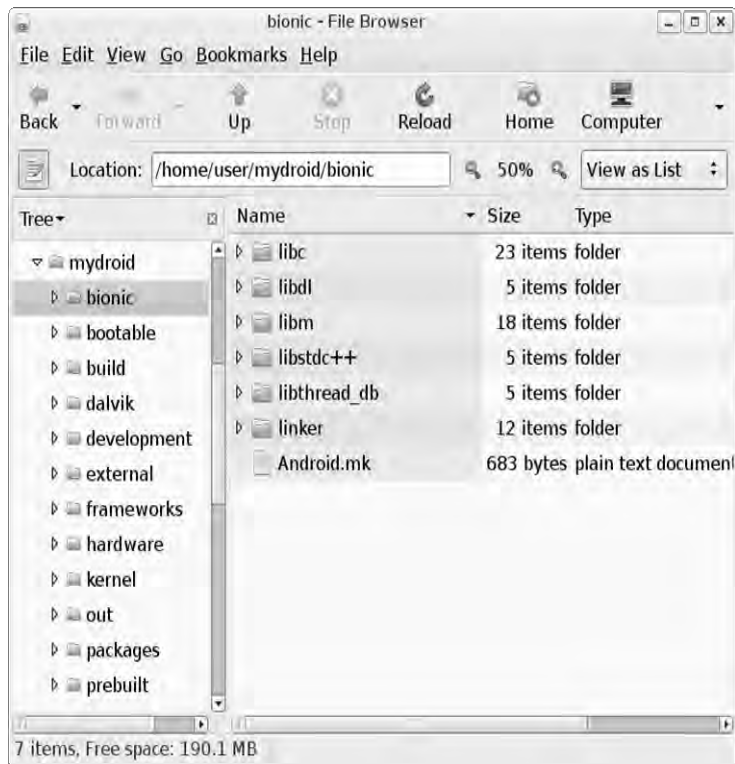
bionic - File Browser

File Edit View Go Bookmarks Help

Back Forward Up Stop Reload Home Computer

Location: /home/user/mydroid/bionic 50% View as List

Tree

mydroid
bionic
bootable
build
dalvik
development
external
frameworks
hardware
kernel
out
packages
prebuilt

| Name | Size | Type |
|---|---|---|
| libc | 23 items | folder |
| libdl | 5 items | folder |
| libm | 18 items | folder |
| libstdc++ | 5 items | folder |
| libthread_db | 5 items | folder |
| linker | 12 items | folder |
| Android.mk | 683 bytes | plain text documen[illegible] |

7 items, Free space: 190.1 MB